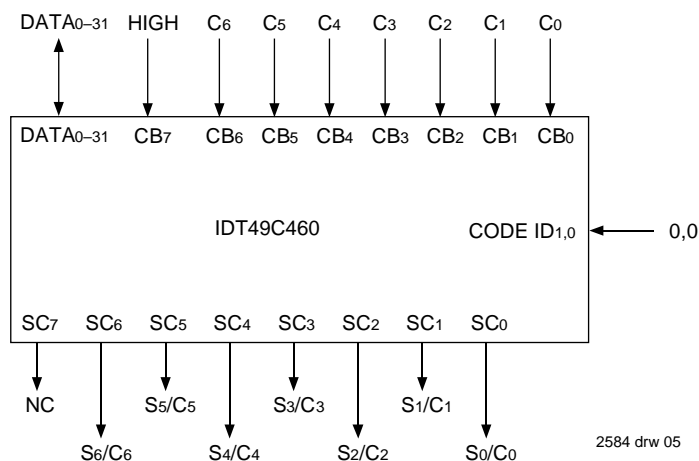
$DATA_{0-31}$ HIGH $C_6$ $C_5$ $C_4$ $C_3$ $C_2$ $C_1$ $C_0$

$DATA_{0-31}$ $CB_7$ $CB_6$ $CB_5$ $CB_4$ $CB_3$ $CB_2$ $CB_1$ $CB_0$

IDT49C460

CODE $ID_{1,0}$

0,0

$SC_7$ $SC_6$ $SC_5$ $SC_4$ $SC_3$ $SC_2$ $SC_1$ $SC_0$

NC $S_5/C_5$ $S_3/C_3$ $S_1/C_1$

$S_6/C_6$ $S_4/C_4$ $S_2/C_2$ $S_0/C_0$

2584 drw 05